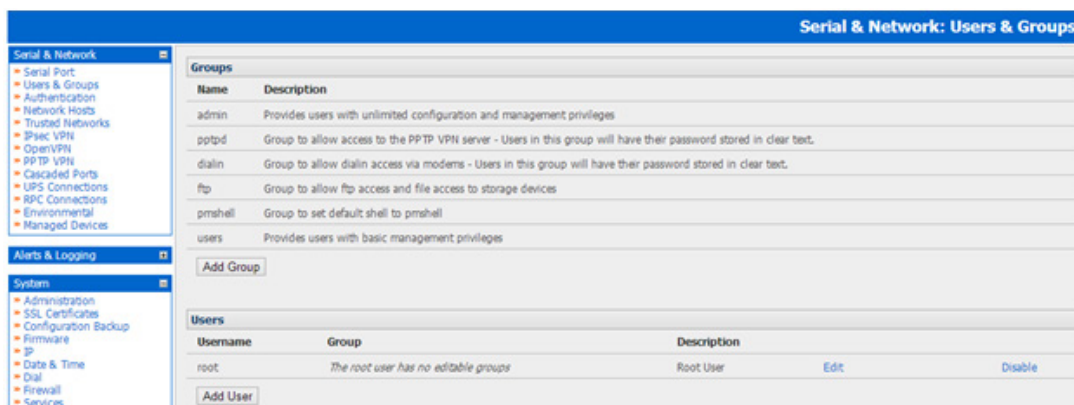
Serial & Network: Users & Groups

Serial & Network
- Serial Port
- Users & Groups
- Authentication
- Network Hosts
- Trusted Networks
- IPsec VPN
- OpenVPN
- PPTP VPN
- Cascaded Ports
- UPS Connections
- RPC Connections
- Environmental
- Managed Devices

Alerts & Logging

System
- Administration
- SSL Certificates
- Configuration Backup
- Firmware
- IP
- Date & Time
- Dial
- Firewall
- Services

Groups

| Name | Description |
|---|---|
| admin | Provides users with unlimited configuration and management privileges |
| pptpd | Group to allow access to the PPTP VPN server - Users in this group will have their password stored in clear text. |
| dialin | Group to allow dialin access via modems - Users in this group will have their password stored in clear text. |
| ftp | Group to allow ftp access and file access to storage devices |
| pmshell | Group to set default shell to pmshell |
| users | Provides users with basic management privileges |

Add Group

Users

| Username | Group | Description | | |
|---|---|---|---|---|
| root | The root user has no editable groups | Root User | Edit | Disable |

Add User